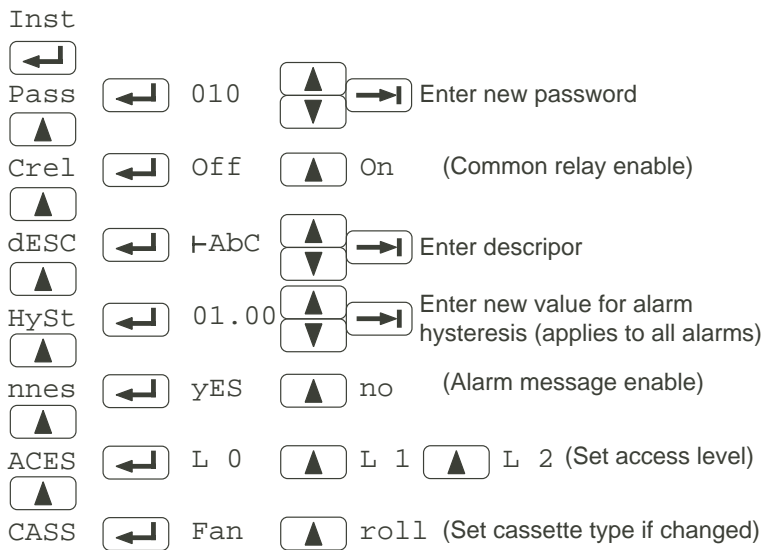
Inst

Pass 010 Enter new password

Crel Off On (Common relay enable)

dESC ⊢AbC Enter descripor

HySt 01.00 Enter new value for alarm hysteresis (applies to all alarms)

nnes yES no (Alarm message enable)

ACES L 0 L 1 L 2 (Set access level)

CASS Fan roll (Set cassette type if changed)